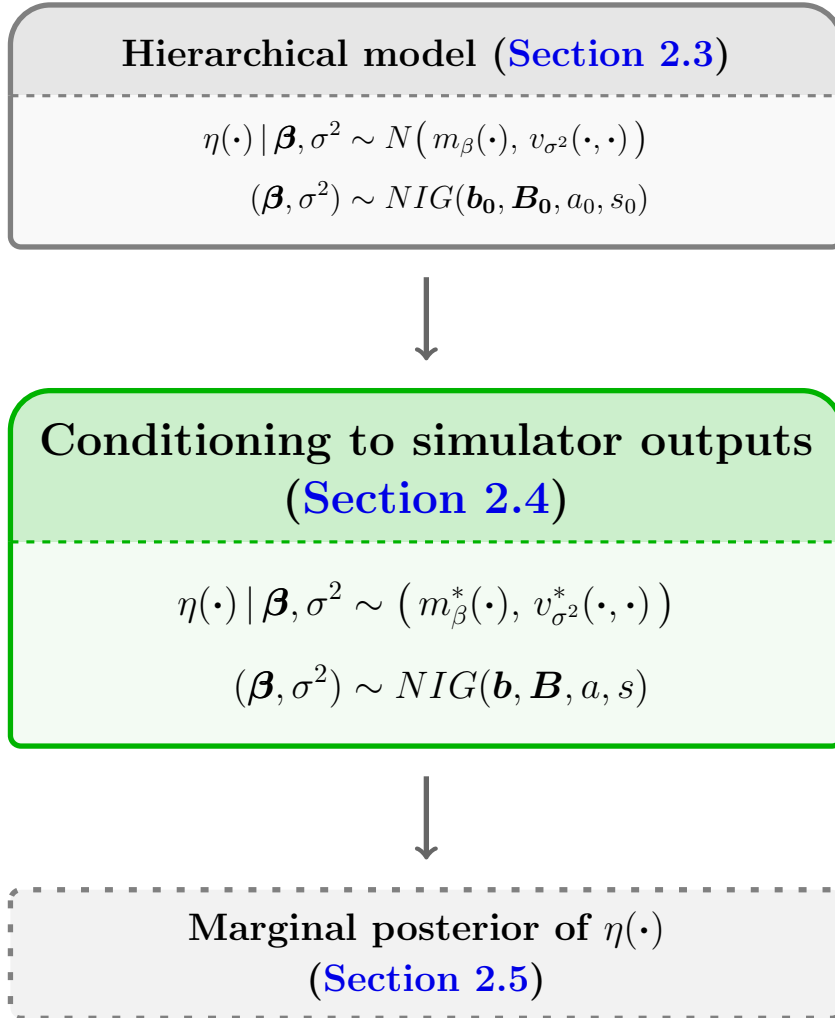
Hierarchical model (Section 2.3)

$\eta(\cdot) \,|\, \boldsymbol{\beta}, \sigma^2 \sim N\big(\, m_\beta(\cdot),\, v_{\sigma^2}(\cdot,\cdot)\,\big)$

$(\boldsymbol{\beta}, \sigma^2) \sim NIG(\boldsymbol{b_0}, \boldsymbol{B_0}, a_0, s_0)$

Conditioning to simulator outputs (Section 2.4)

$\eta(\cdot) \,|\, \boldsymbol{\beta}, \sigma^2 \sim \big(\, m^*_\beta(\cdot),\, v^*_{\sigma^2}(\cdot,\cdot)\,\big)$

$(\boldsymbol{\beta}, \sigma^2) \sim NIG(\boldsymbol{b}, \boldsymbol{B}, a, s)$

Marginal posterior of $\eta(\cdot)$ (Section 2.5)